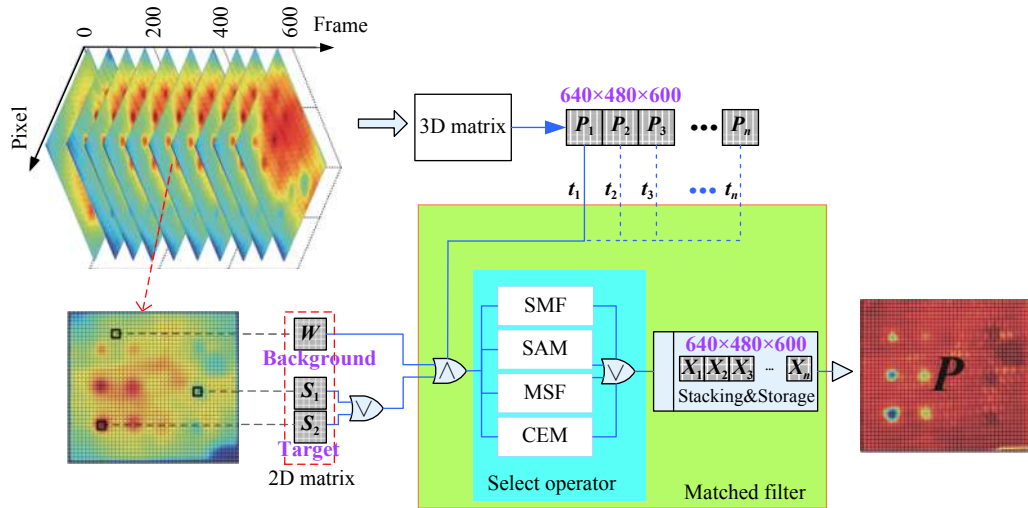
0 200 400 600 Frame

Pixel

3D matrix

640×480×600

$P_1$ $P_2$ $P_3$ ••• $P_n$

$t_1$ $t_2$ $t_3$ ••• $t_n$

$W$

Background

$S_1$

$S_2$

Target

2D matrix

SMF

SAM

MSF

CEM

Select operator

640×480×600

$X_1$ $X_2$ $X_3$ ... $X_n$

Stacking&Storage

Matched filter

P